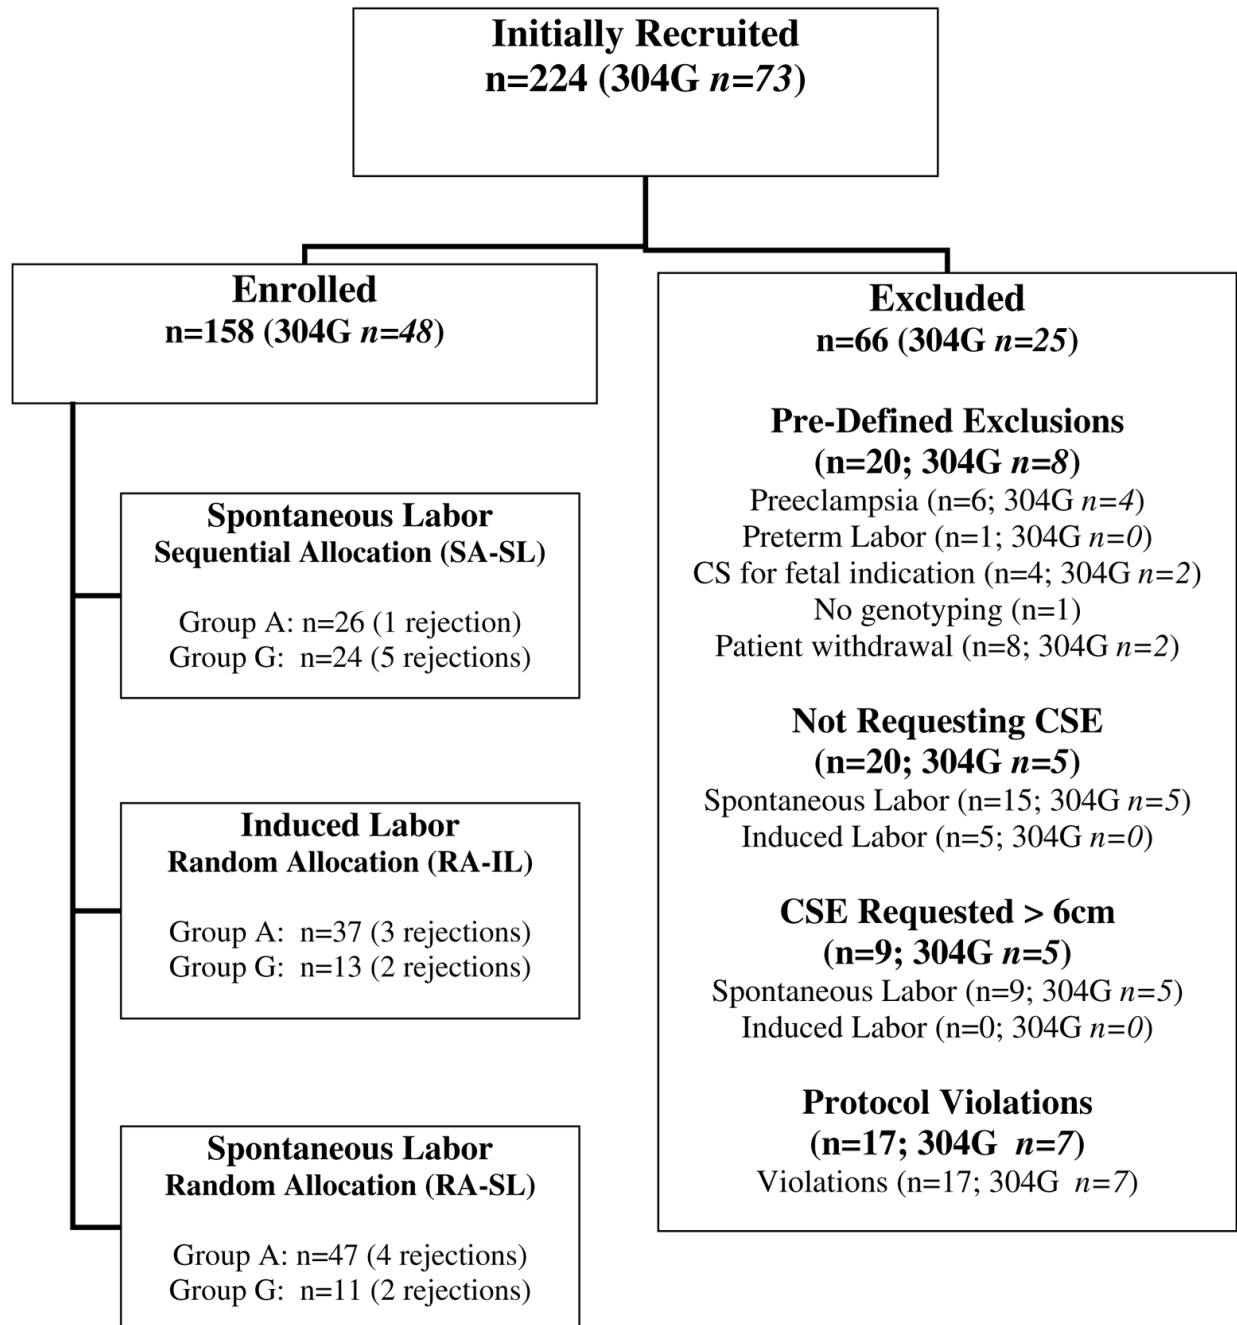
Initially Recruited
n=224 (304G n=73)

Enrolled
n=158 (304G n=48)

Spontaneous Labor
Sequential Allocation (SA-SL)

Group A: n=26 (1 rejection)
Group G: n=24 (5 rejections)

Induced Labor
Random Allocation (RA-IL)

Group A: n=37 (3 rejections)
Group G: n=13 (2 rejections)

Spontaneous Labor
Random Allocation (RA-SL)

Group A: n=47 (4 rejections)
Group G: n=11 (2 rejections)

Excluded
n=66 (304G n=25)

Pre-Defined Exclusions
(n=20; 304G n=8)
Preeclampsia (n=6; 304G n=4)
Preterm Labor (n=1; 304G n=0)
CS for fetal indication (n=4; 304G n=2)
No genotyping (n=1)
Patient withdrawal (n=8; 304G n=2)

Not Requesting CSE
(n=20; 304G n=5)
Spontaneous Labor (n=15; 304G n=5)
Induced Labor (n=5; 304G n=0)

CSE Requested > 6cm
(n=9; 304G n=5)
Spontaneous Labor (n=9; 304G n=5)
Induced Labor (n=0; 304G n=0)

Protocol Violations
(n=17; 304G n=7)
Violations (n=17; 304G n=7)